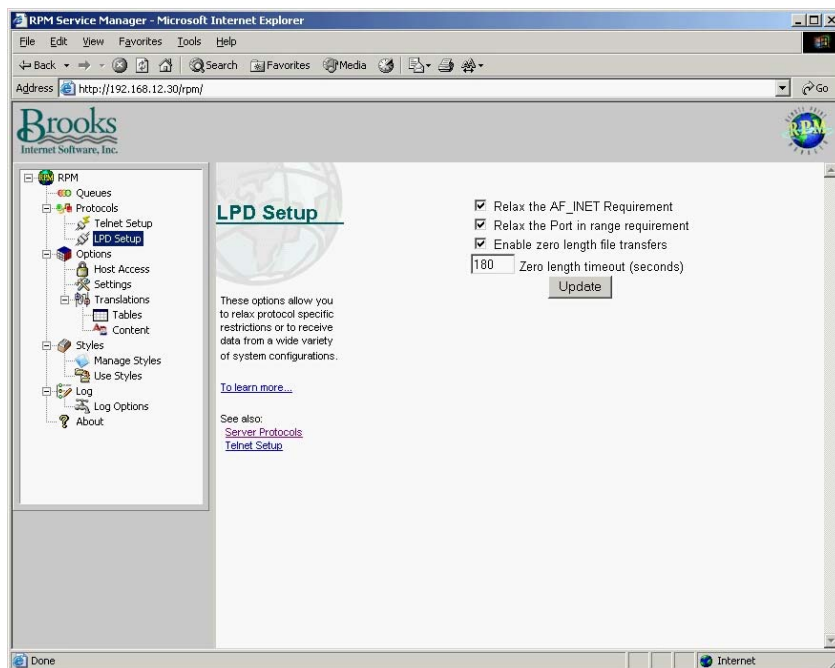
RPM Service Manager - Microsoft Internet Explorer

File Edit View Favorites Tools Help

Back Search Favorites Media

Address http://192.168.12.30/rpm/

Go

Brooks
Internet Software, Inc.

RPM

RPM
Queues
Protocols
Telnet Setup
LPD Setup
Options
Host Access
Settings
Translations
Tables
Content
Styles
Manage Styles
Use Styles
Log
Log Options
About

LPD Setup

These options allow you to relax protocol specific restrictions or to receive data from a wide variety of system configurations.

To learn more...

See also:
Server Protocols
Telnet Setup

☑ Relax the AF_INET Requirement
☑ Relax the Port in range requirement
☑ Enable zero length file transfers
180 Zero length timeout (seconds)
Update

Done

Internet